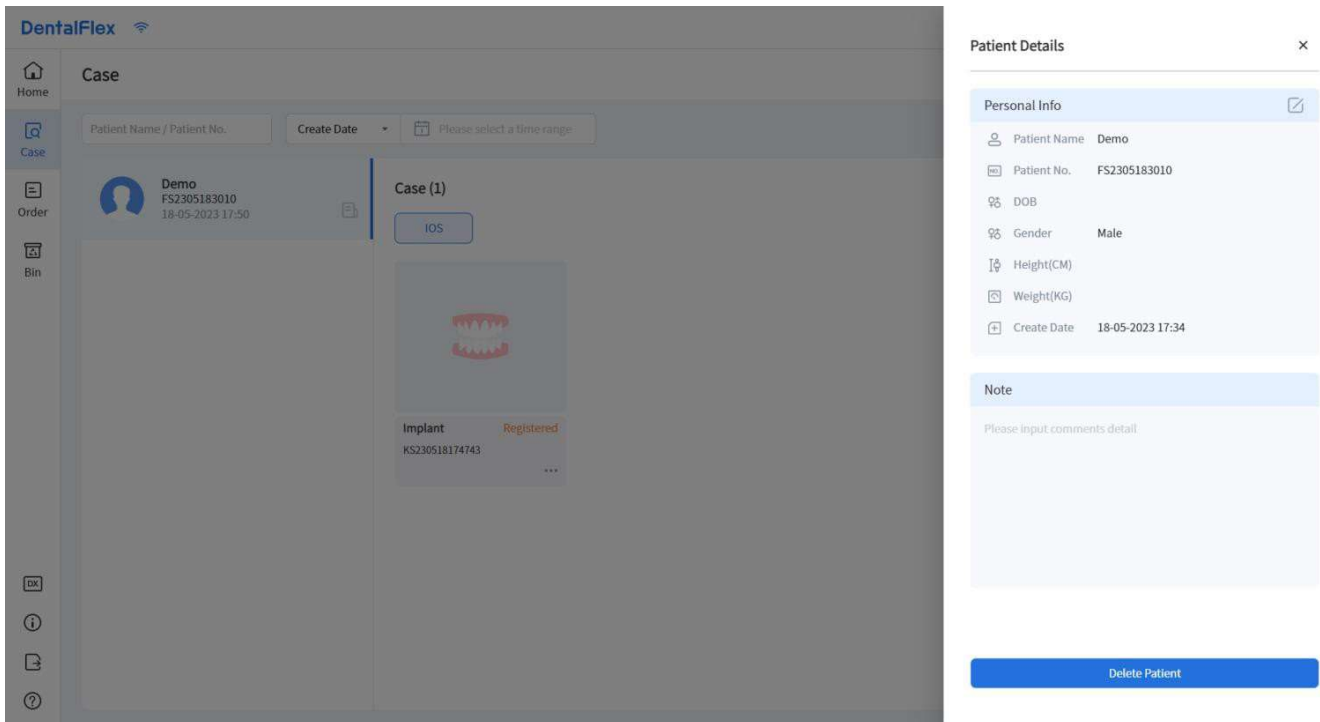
DentalFlex

Home

Case

Order

Bin

DX

Case

Patient Name / Patient No.

Create Date

Please select a time range

Demo
FS2305183010
18-05-2023 17:50

Case (1)

IOS

Implant
Registered
KS230518174743
...

Patient Details
×

Personal Info

Patient Name Demo

Patient No. FS2305183010

DOB

Gender Male

Height(CM)

Weight(KG)

Create Date 18-05-2023 17:34

Note

Please input comments detail

Delete Patient